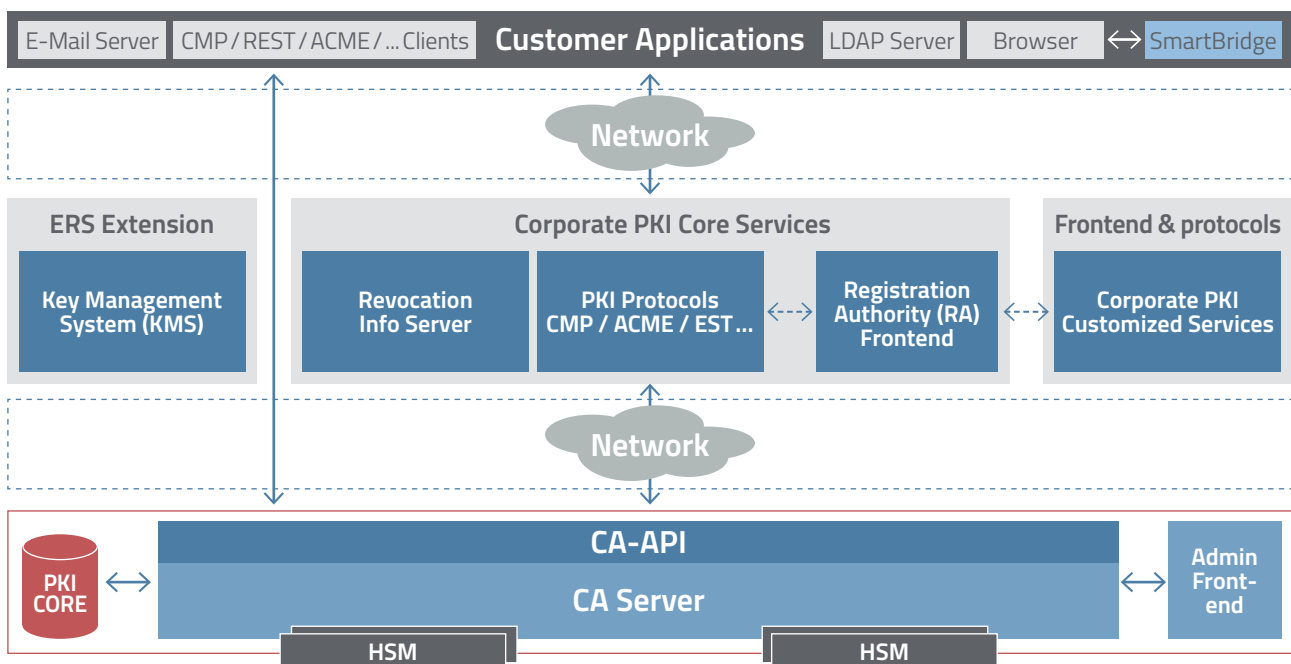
E-Mail Server CMP / REST / ACME / ... Clients **Customer Applications** LDAP Server Browser SmartBridge

Network

ERS Extension

Key Management System (KMS)

Corporate PKI Core Services

Revocation Info Server

PKI Protocols CMP / ACME / EST ...

Registration Authority (RA) Frontend

Frontend & protocols

Corporate PKI Customized Services

Network

PKI CORE

CA-API

CA Server

Admin Front-end

HSM

HSM